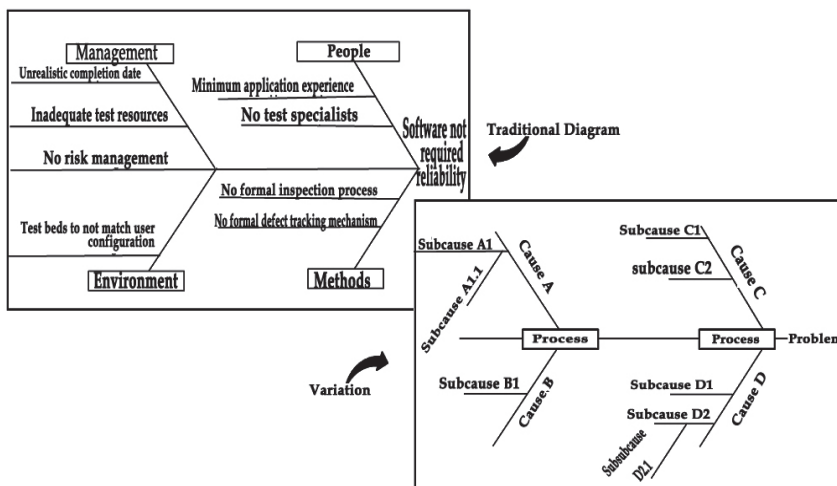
Management

Unrealistic completion date

Inadequate test resources

No risk management

Test beds to not match user configuration

Environment

People

Minimum application experience

No test specialists

No formal inspection process

No formal defect tracking mechanism

Methods

Software not required reliability

Traditional Diagram

Variation

Subcause A1

Subcause A1.1

Cause A

Process

Subcause B1

Cause B

Subcause C1

subcause C2

Cause C

Process

Problem

Subcause D1

Subcause D2

Subsubcause D2.1

Cause D